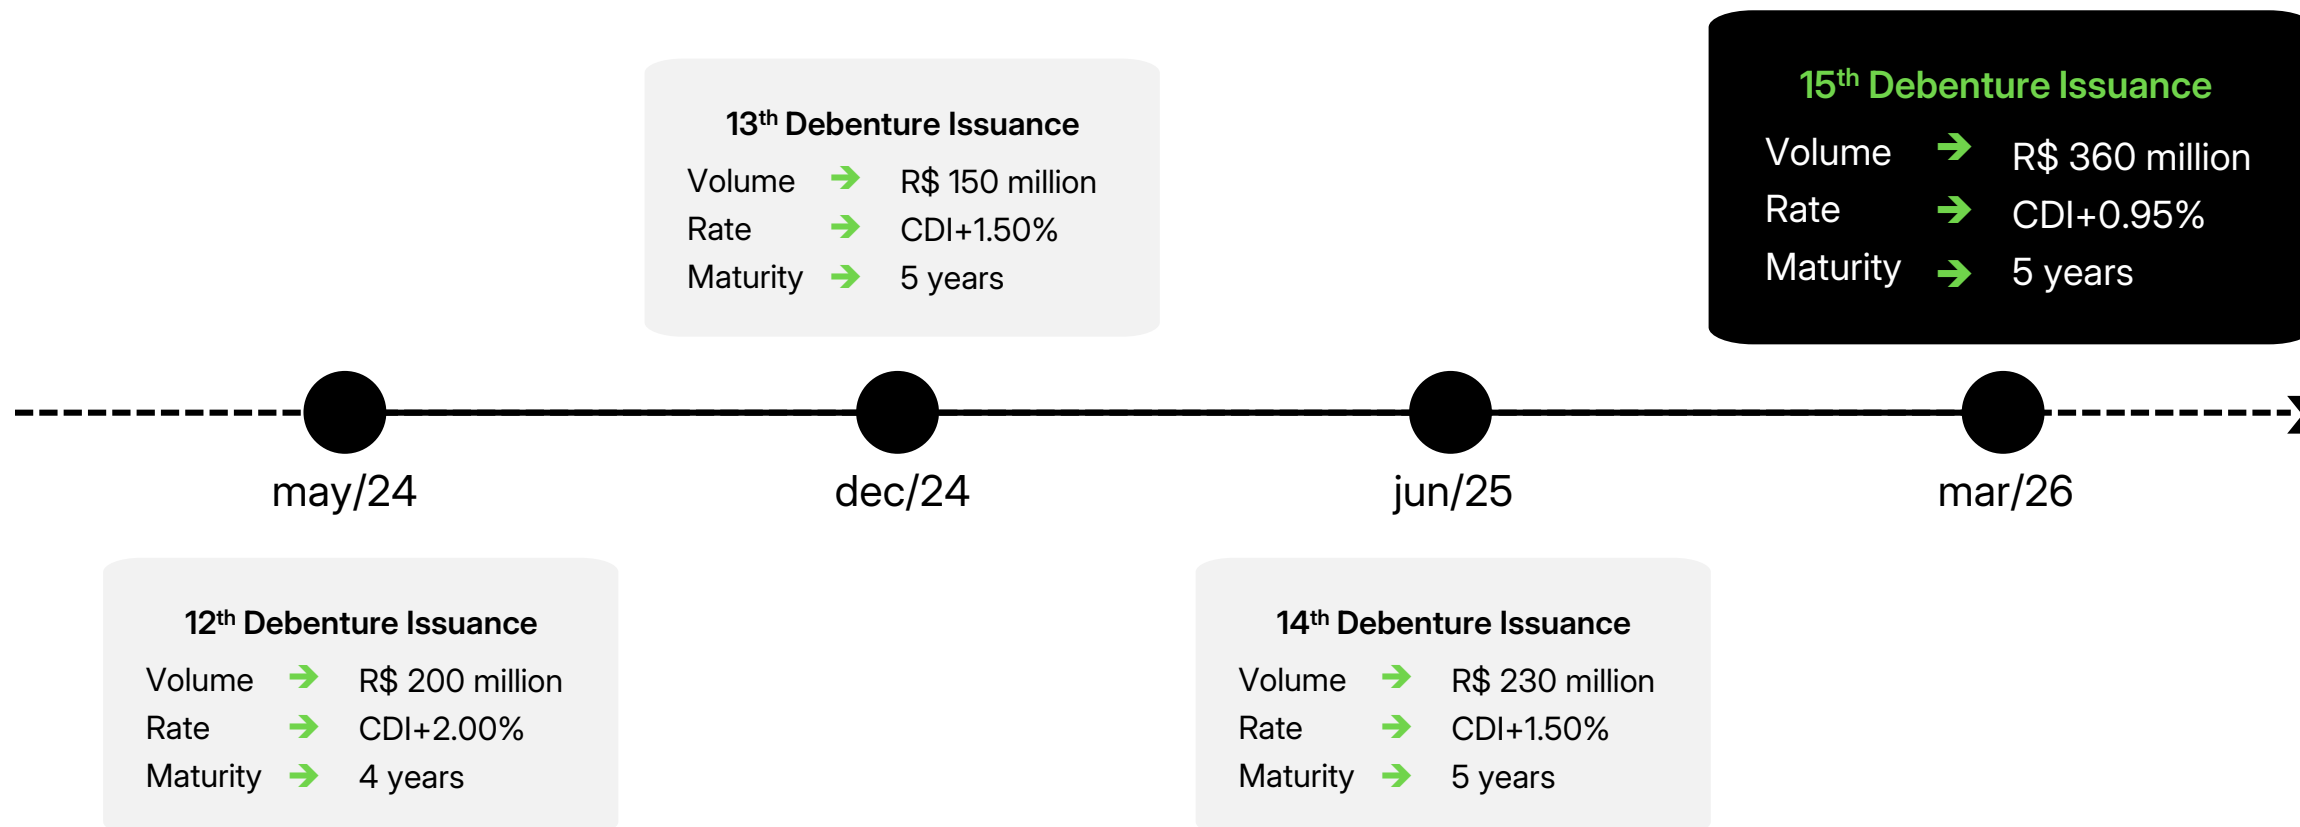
$13^{th}$ Debenture Issuance
Volume → R$ 150 million
Rate → CDI+1.50%
Maturity → 5 years

$15^{th}$ Debenture Issuance
Volume → R$ 360 million
Rate → CDI+0.95%
Maturity → 5 years

may/24
dec/24
jun/25
mar/26

$12^{th}$ Debenture Issuance
Volume → R$ 200 million
Rate → CDI+2.00%
Maturity → 4 years

$14^{th}$ Debenture Issuance
Volume → R$ 230 million
Rate → CDI+1.50%
Maturity → 5 years